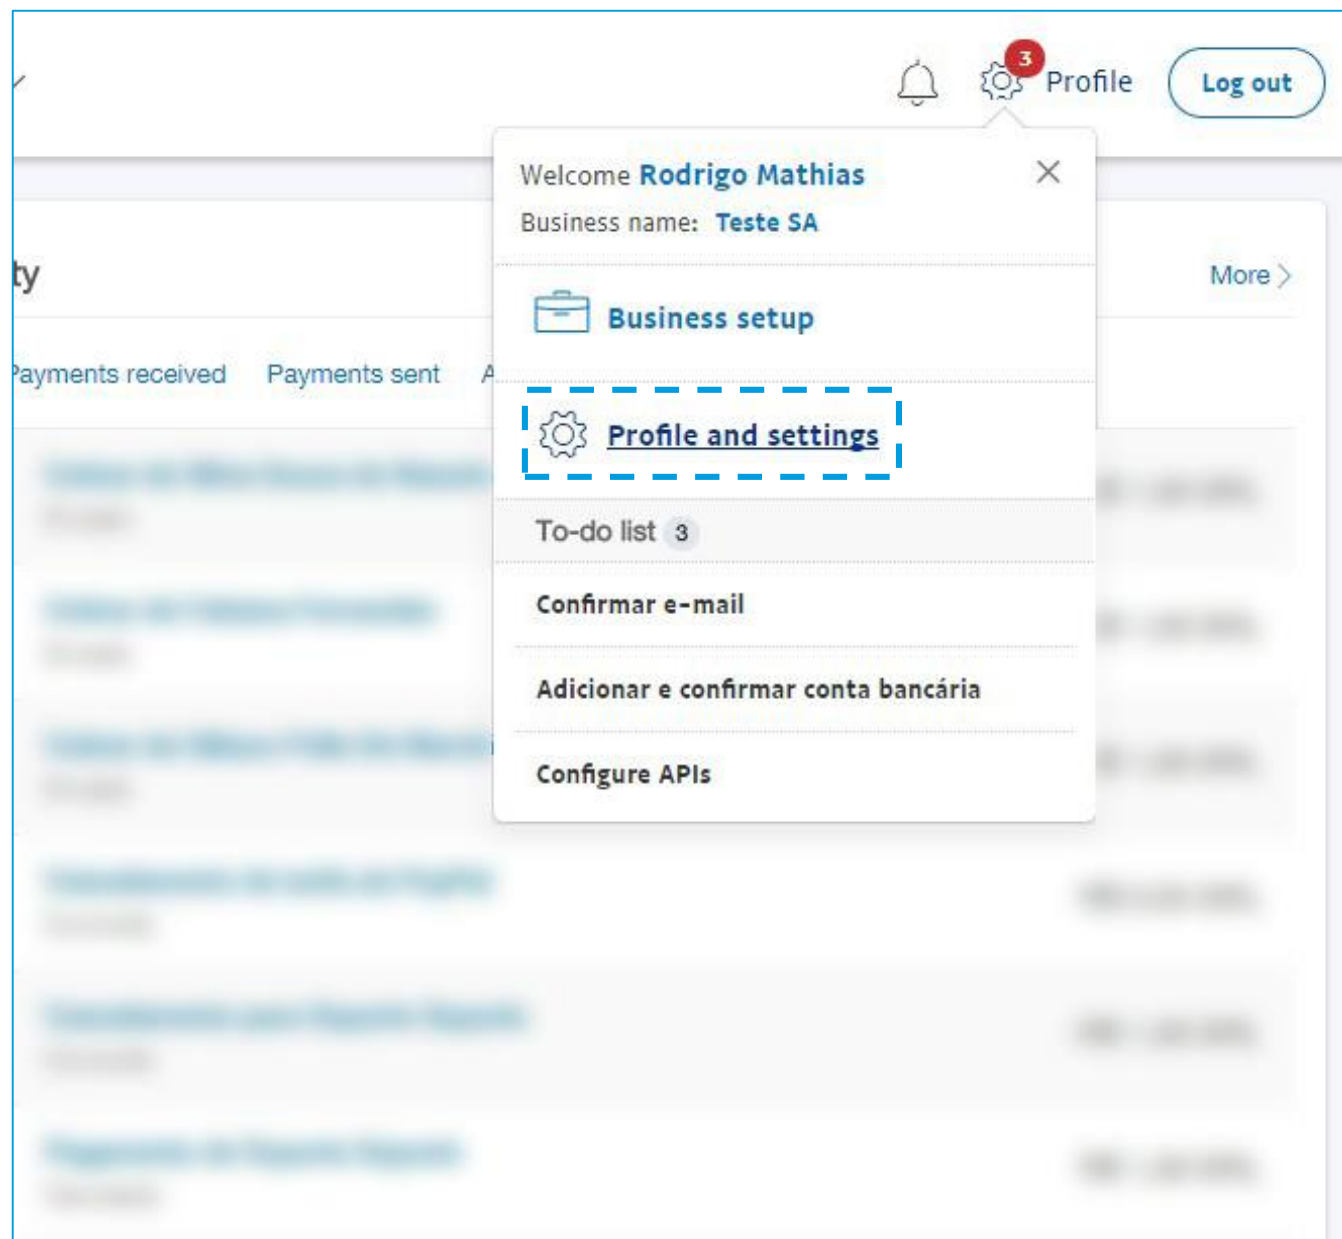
3 Profile Log out

ty

More

ayments received Payments sent A

Welcome Rodrigo Mathias
Business name: Teste SA

Business setup

Profile and settings

To-do list 3

Confirmar e-mail

Adicionar e confirmar conta bancária

Configure APIs

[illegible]